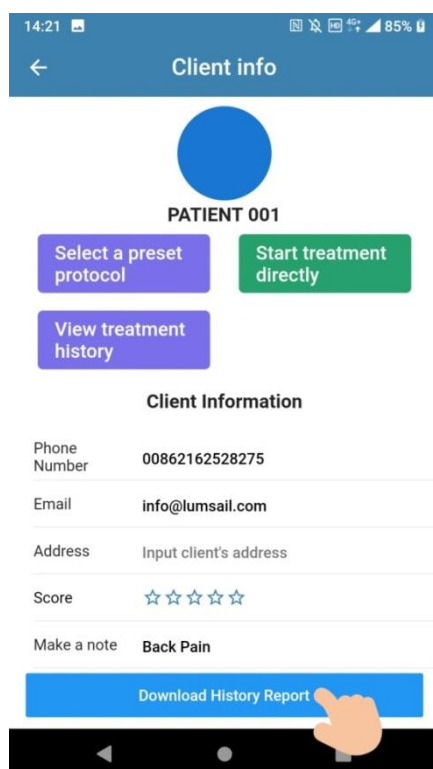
14:21 85%

Client info

PATIENT 001

Select a preset protocol

Start treatment directly

View treatment history

Client Information

| Phone Number | 00862162528275 |
|---|---|
| Email | info@lumsail.com |
| Address | Input client's address |
| Score | ☆☆☆☆☆ |
| Make a note | Back Pain |

Download History Report